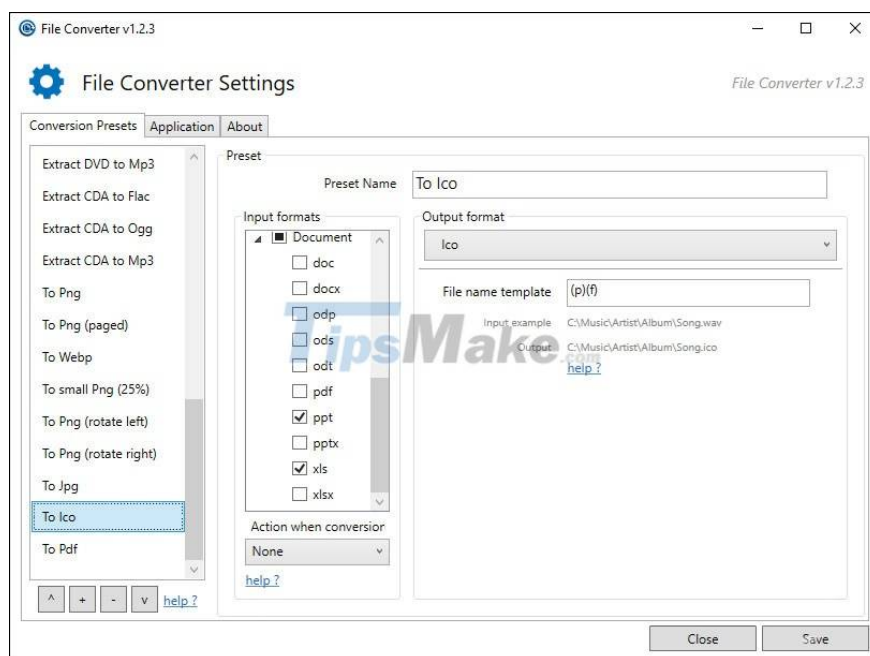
File Converter v1.2.3

File Converter Settings

File Converter v1.2.3

Conversion Presets | Application | About

Extract DVD to Mp3
Extract CDA to Flac
Extract CDA to Ogg
Extract CDA to Mp3
To Png
To Png (paged)
To Webp
To small Png (25%)
To Png (rotate left)
To Png (rotate right)
To Jpg
To Ico
To Pdf

^ + - v help ?

Preset

Preset Name To Ico

Input formats

Document
doc
docx
odp
ods
odt
pdf
ppt
pptx
xls
xlsx

Action when conversion

None

help ?

Output format

Ico

File name template (p)(f)

Input example C:\Music\Artist\Album\Song.wav

Output C:\Music\Artist\Album\Song.ico

help ?

TipsMake.com

Close Save